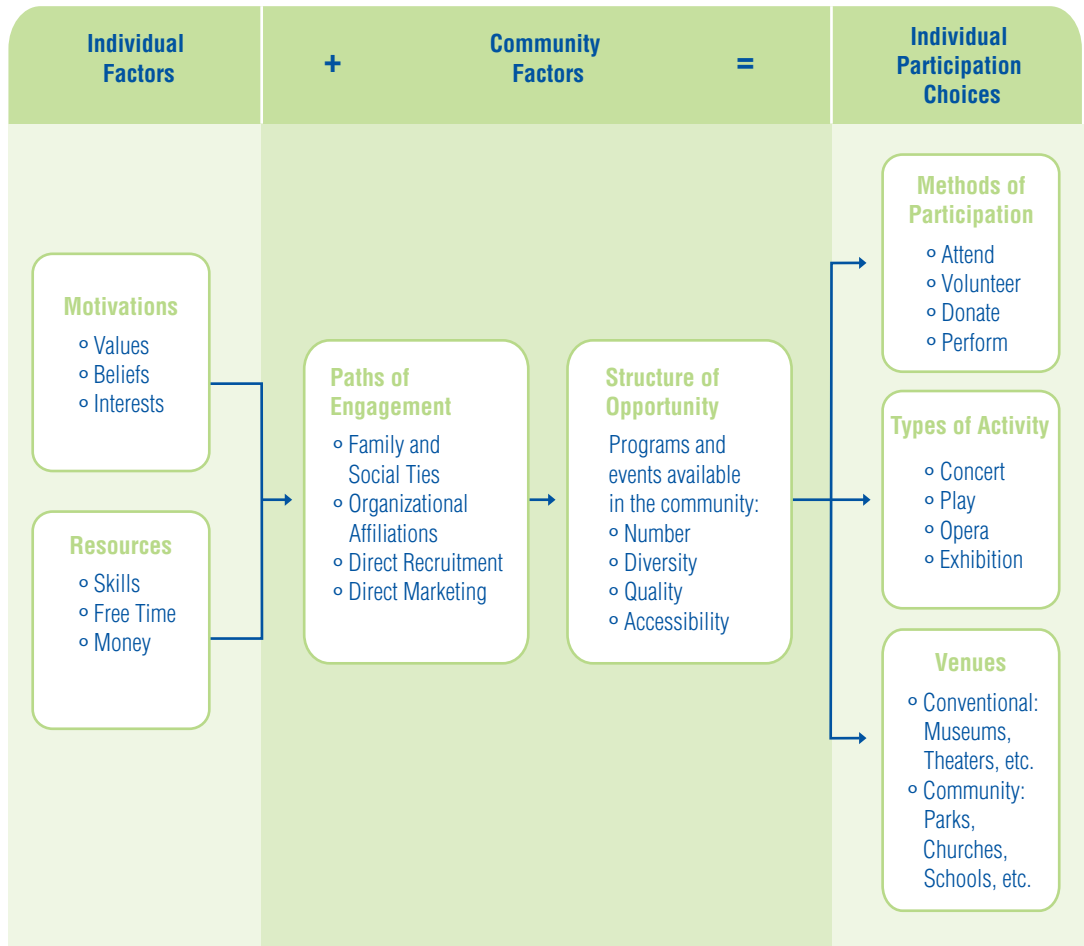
Individual Factors

+

Community Factors

=

Individual Participation Choices

Motivations
- Values
- Beliefs
- Interests

Resources
- Skills
- Free Time
- Money

Paths of Engagement
- Family and Social Ties
- Organizational Affiliations
- Direct Recruitment
- Direct Marketing

Structure of Opportunity
Programs and events available in the community:
- Number
- Diversity
- Quality
- Accessibility

Methods of Participation
- Attend
- Volunteer
- Donate
- Perform

Types of Activity
- Concert
- Play
- Opera
- Exhibition

Venues
- Conventional: Museums, Theaters, etc.
- Community: Parks, Churches, Schools, etc.